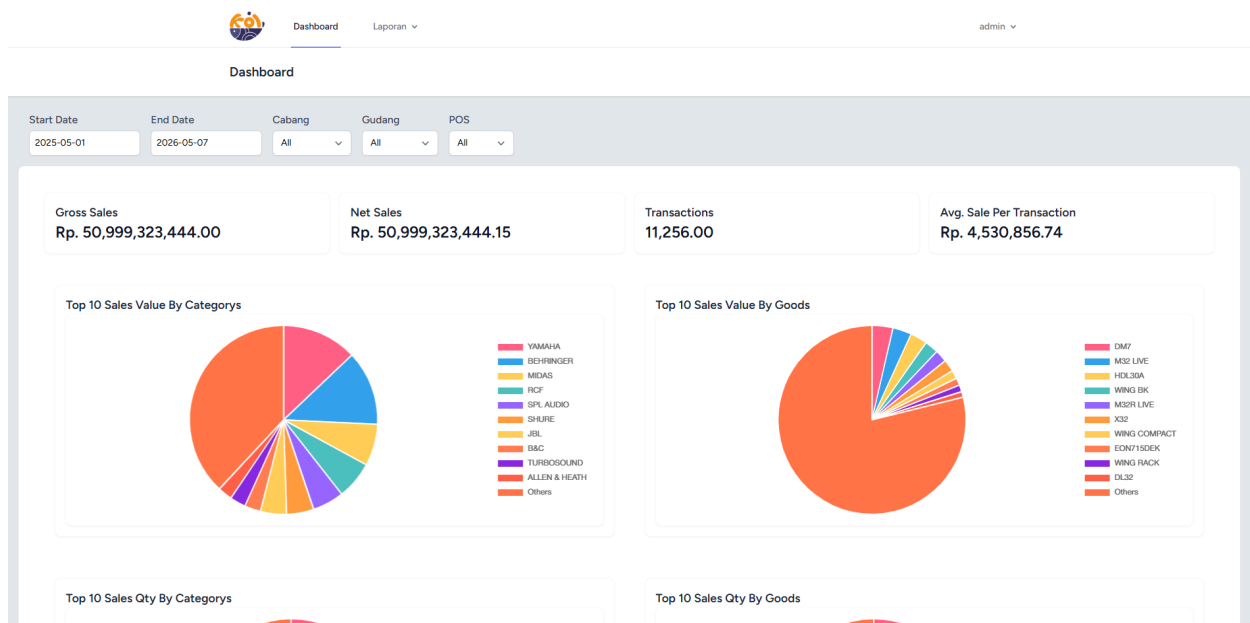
Dashboard Laporan admin

Dashboard

Start Date
2025-05-01

End Date
2026-05-07

Cabang
All

Gudang
All

POS
All

Gross Sales
Rp. 50,999,323,444.00

Net Sales
Rp. 50,999,323,444.15

Transactions
11,256.00

Avg. Sale Per Transaction
Rp. 4,530,856.74

Top 10 Sales Value By Categorys

YAMAHA
BEHRINGER
MIDAS
RCF
SPL AUDIO
SHURE
JBL
B&C
TURBOSOUND
ALLEN & HEATH
Others

Top 10 Sales Value By Goods

DM7
M32 LIVE
HDL30A
WING BK
M32R LIVE
X32
WING COMPACT
EON715DEK
WING RACK
DL32
Others

Top 10 Sales Qty By Categorys

Top 10 Sales Qty By Goods